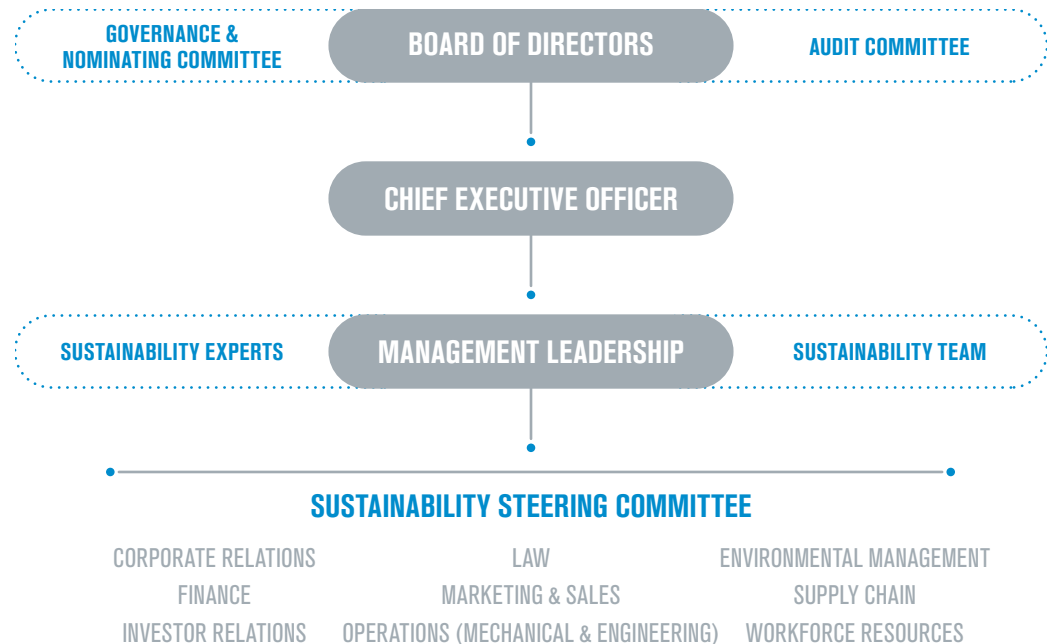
GOVERNANCE & NOMINATING COMMITTEE

BOARD OF DIRECTORS

AUDIT COMMITTEE

CHIEF EXECUTIVE OFFICER

SUSTAINABILITY EXPERTS

MANAGEMENT LEADERSHIP

SUSTAINABILITY TEAM

SUSTAINABILITY STEERING COMMITTEE

CORPORATE RELATIONS

LAW

ENVIRONMENTAL MANAGEMENT

FINANCE

MARKETING & SALES

SUPPLY CHAIN

INVESTOR RELATIONS

OPERATIONS (MECHANICAL & ENGINEERING)

WORKFORCE RESOURCES